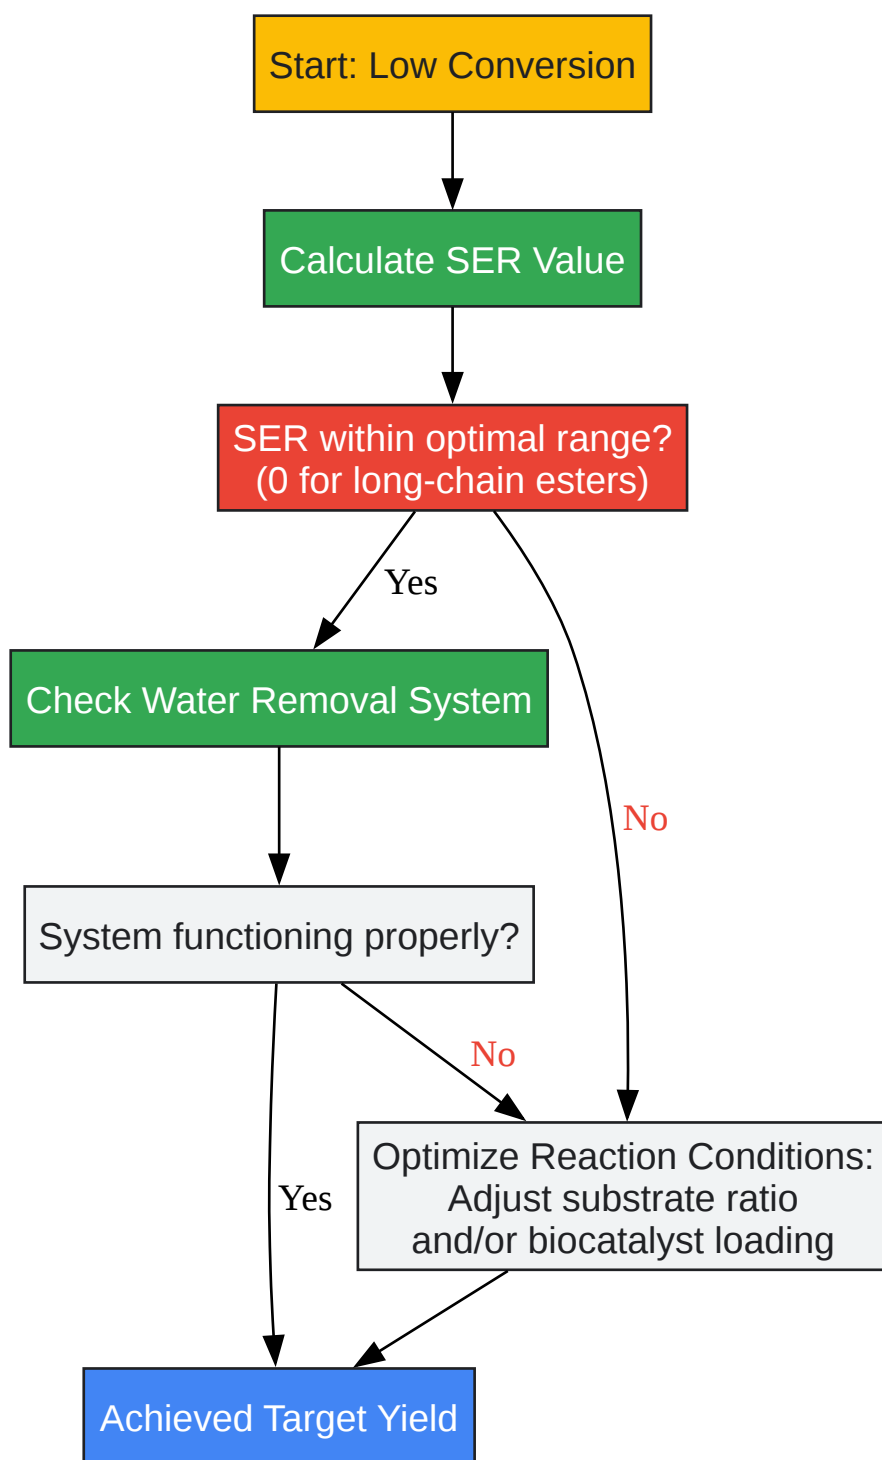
Start: Low Conversion

Calculate SER Value

SER within optimal range?
(0 for long-chain esters)

Yes

No

Check Water Removal System

System functioning properly?

No

Yes

Optimize Reaction Conditions:
Adjust substrate ratio
and/or biocatalyst loading

Achieved Target Yield